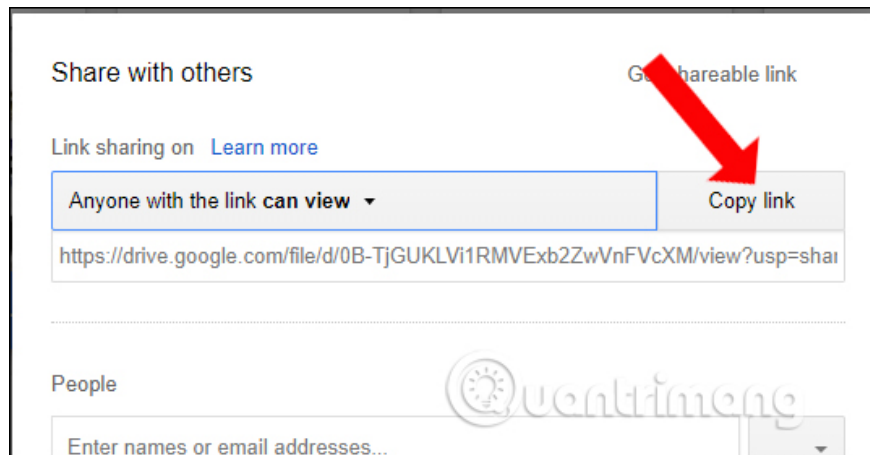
Share with others

G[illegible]hareable link

Link sharing on Learn more

Anyone with the link **can view** ▾

Copy link

https://drive.google.com/file/d/0B-TjGUKLVi1RMVExb2ZwVnFVcXM/view?usp=shar

People

Enter names or email addresses...

Quantrimang